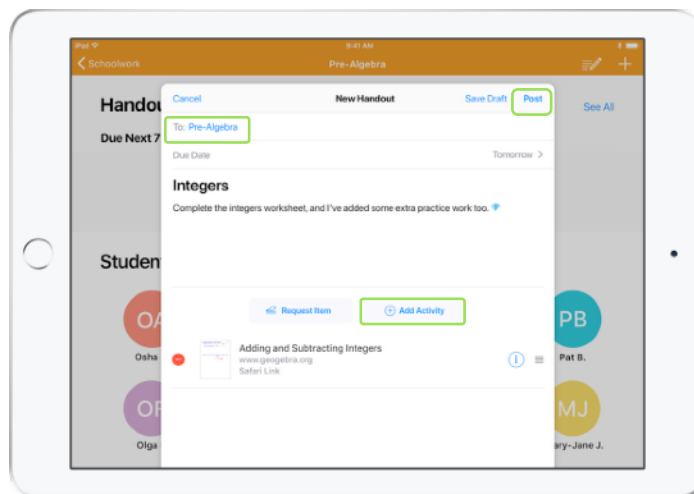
iPad
9:41 AM
Schoolwork
Pre-Algebra

Handou
Due Next 7
See All

Student
OA
Osha
OF
Olga
PB
Pat B.
MJ
ary-Jane J.

Cancel
New Handout
Save Draft
Post

To: Pre-Algebra
Due Date
Tomorrow

Integers
Complete the integers worksheet, and I've added some extra practice work too.

Request Item
Add Activity

Adding and Subtracting Integers
www.geogebra.org
Safari Link